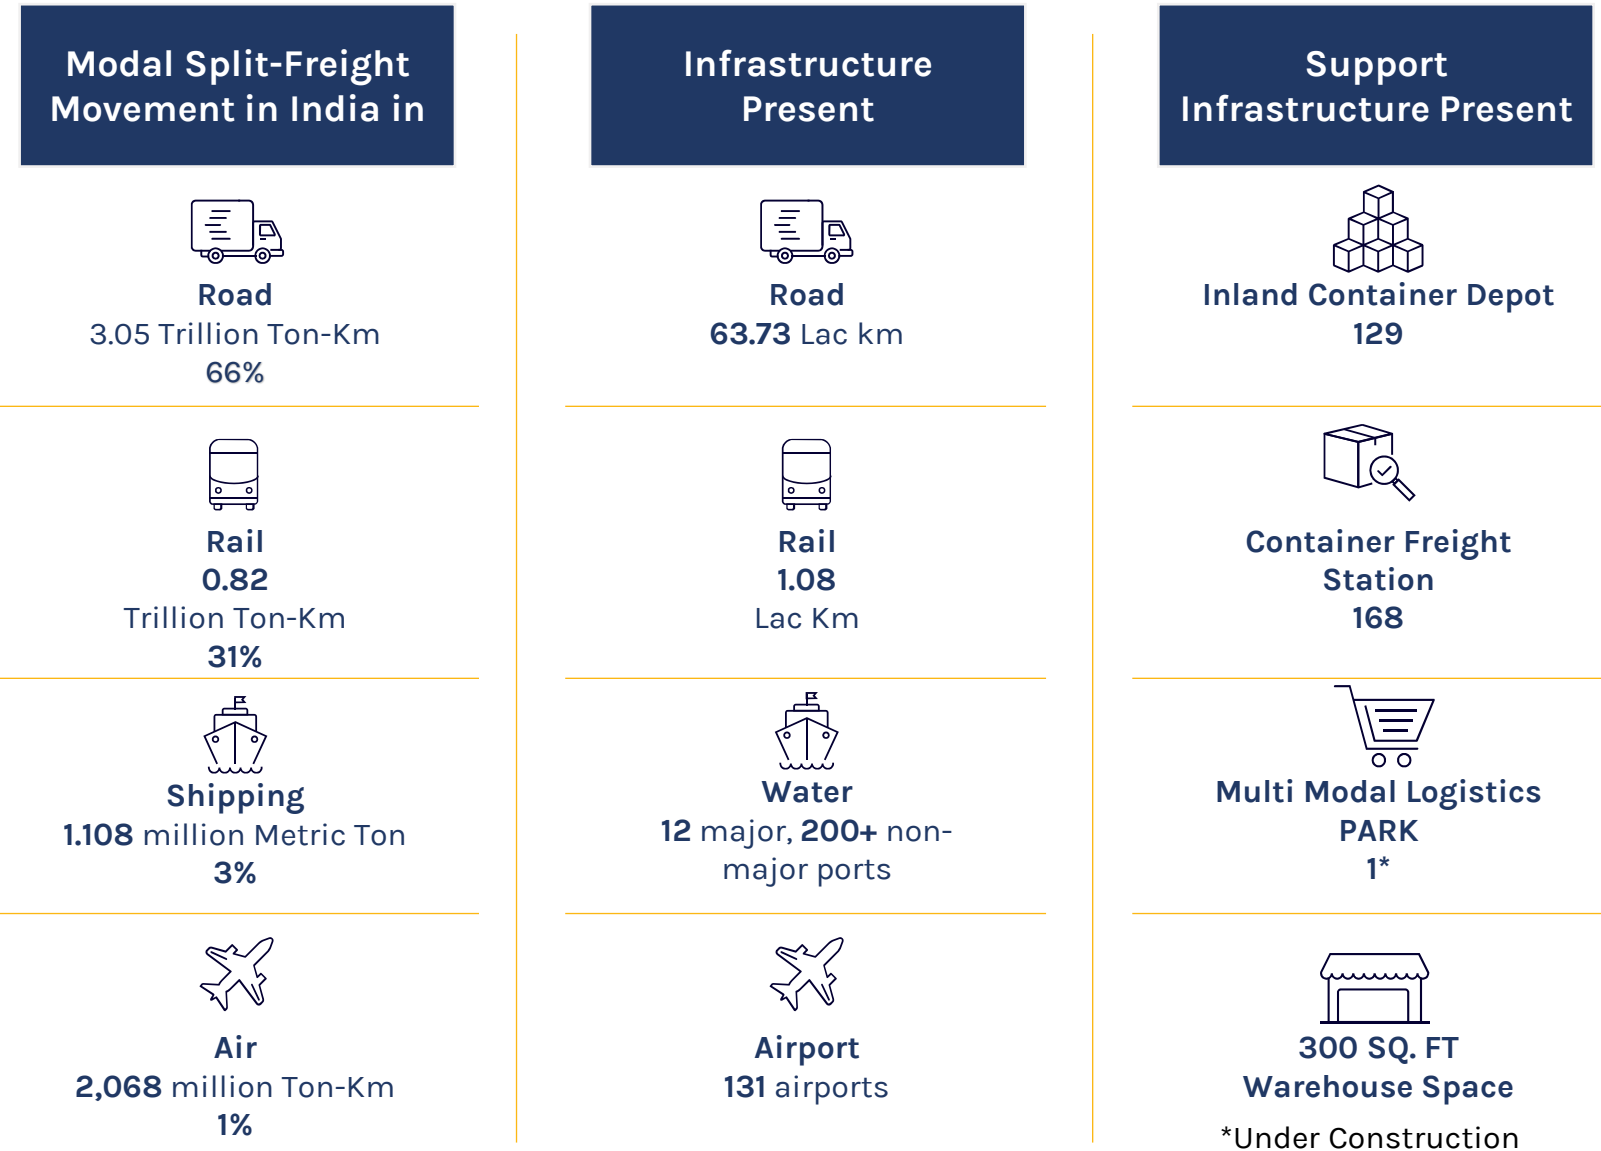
Modal Split-Freight Movement in India in

Road
3.05 Trillion Ton-Km
66%

Rail
0.82
Trillion Ton-Km
31%

Shipping
1.108 million Metric Ton
3%

Air
2,068 million Ton-Km
1%

Infrastructure Present

Road
63.73 Lac km

Rail
1.08
Lac Km

Water
12 major, 200+ non-major ports

Airport
131 airports

Support Infrastructure Present

Inland Container Depot
129

Container Freight Station
168

Multi Modal Logistics PARK
1*

300 SQ. FT
Warehouse Space

*Under Construction